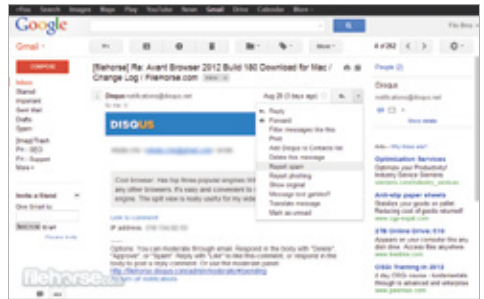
+You Search Images Maps Play YouTube News Gmail Drive Calendar More

Google

Gmail

COMPOSE

Inbox
Starred
Important
Sent Mail
Drafts
Spam
[Imap]/Trash
FH - SEO
FH - Support
More

Invite a friend
Give Gmail to:
Send Invite

More

6 of 262

[filehorse] Re: Avant Browser 2012 Build 180 Download for Mac / Change Log | Filehorse.com

Disqus notifications@disqus.net
to me

Aug 29 (3 days ago)

DISQUS

Cool browser. Has top three popular engines in one. Also much better than any other browsers. It's easy and convenient to switch between engines. The split view is really useful for my website development.

IP address:

Options: You can moderate through email. Respond in the body with "Delete", "Approve", or "Spam". Reply with "Like" to like this comment, or respond in the body to post a reply comment. Or use the moderation panel.

Reply
Forward
Filter messages like this
Print
Add Disqus to Contacts list
Delete this message
Report spam
Report phishing
Show original
Message text garbled?
Translate message
Mark as unread

People (1)

Disqus
notifications@disqus.net

Show details

Ads – Why these ads?

Optimization Services

Anti-slip paper sheets

ZTE Online Drive

CISSP Training in 2012

filehorse.com